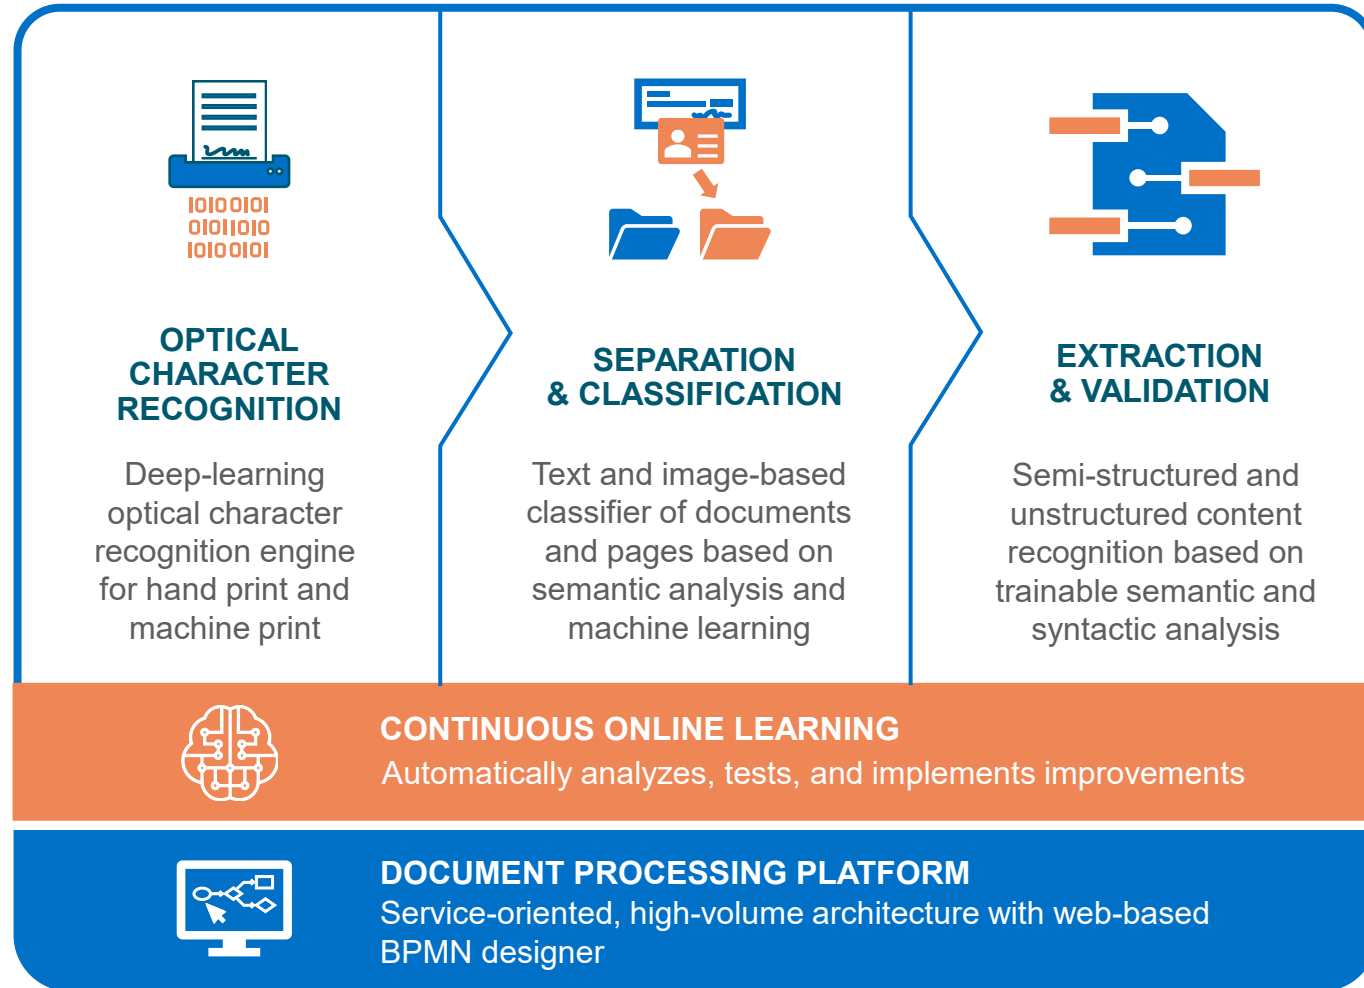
1010010l
0101l010
1010010l

OPTICAL CHARACTER RECOGNITION

Deep-learning optical character recognition engine for hand print and machine print

SEPARATION & CLASSIFICATION

Text and image-based classifier of documents and pages based on semantic analysis and machine learning

EXTRACTION & VALIDATION

Semi-structured and unstructured content recognition based on trainable semantic and syntactic analysis

CONTINUOUS ONLINE LEARNING
Automatically analyzes, tests, and implements improvements

DOCUMENT PROCESSING PLATFORM
Service-oriented, high-volume architecture with web-based BPMN designer